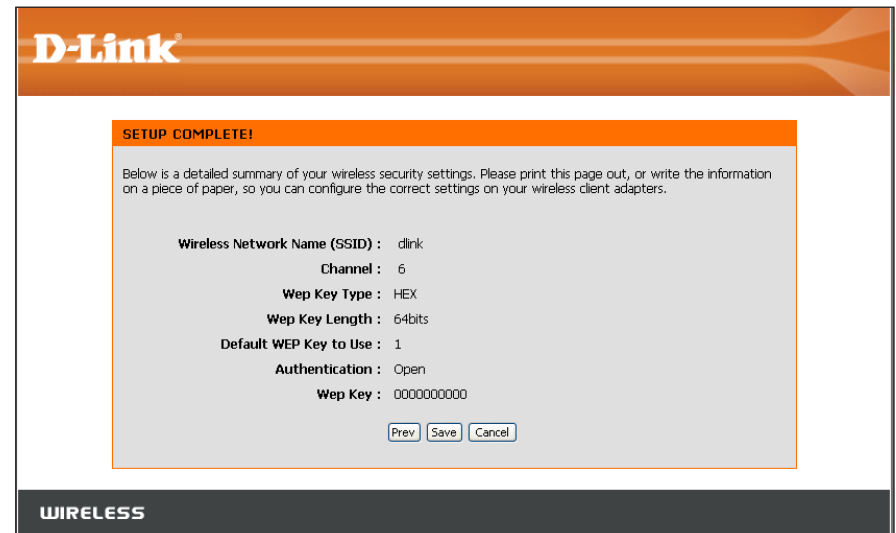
D-Link

SETUP COMPLETE!

Below is a detailed summary of your wireless security settings. Please print this page out, or write the information on a piece of paper, so you can configure the correct settings on your wireless client adapters.

| | |
|---|---|
| Wireless Network Name (SSID) : | dlink |
| Channel : | 6 |
| Wep Key Type : | HEX |
| Wep Key Length : | 64bits |
| Default WEP Key to Use : | 1 |
| Authentication : | Open |
| Wep Key : | 0000000000 |

Prev Save Cancel

WIRELESS